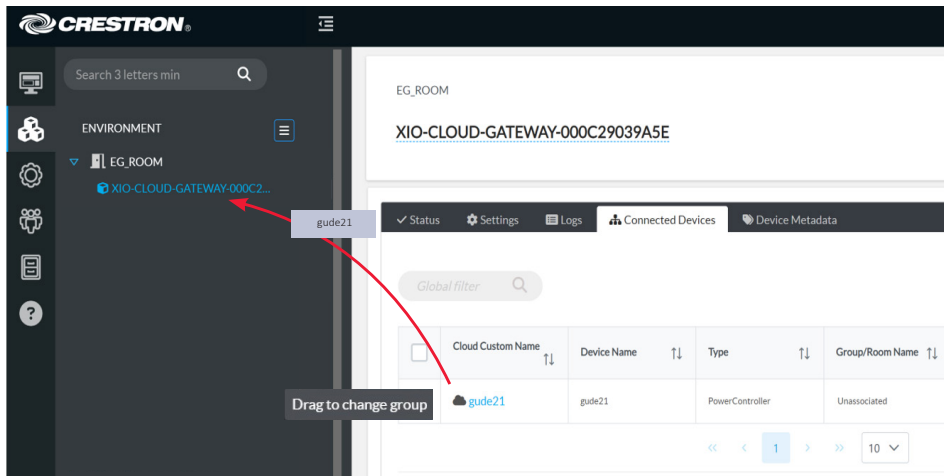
CRESTRON

Search 3 letters min

ENVIRONMENT

EG_ROOM

XIO-CLOUD-GATEWAY-000C2...

EG_ROOM

XIO-CLOUD-GATEWAY-000C29039A5E

gude21

Status Settings Logs Connected Devices Device Metadata

Global filter

| | Cloud Custom Name | Device Name | Type | Group/Room Name |
|---|---|---|---|---|
| | gude21 | gude21 | PowerController | Unassociated |

Drag to change group

« ‹ 1 › » 10